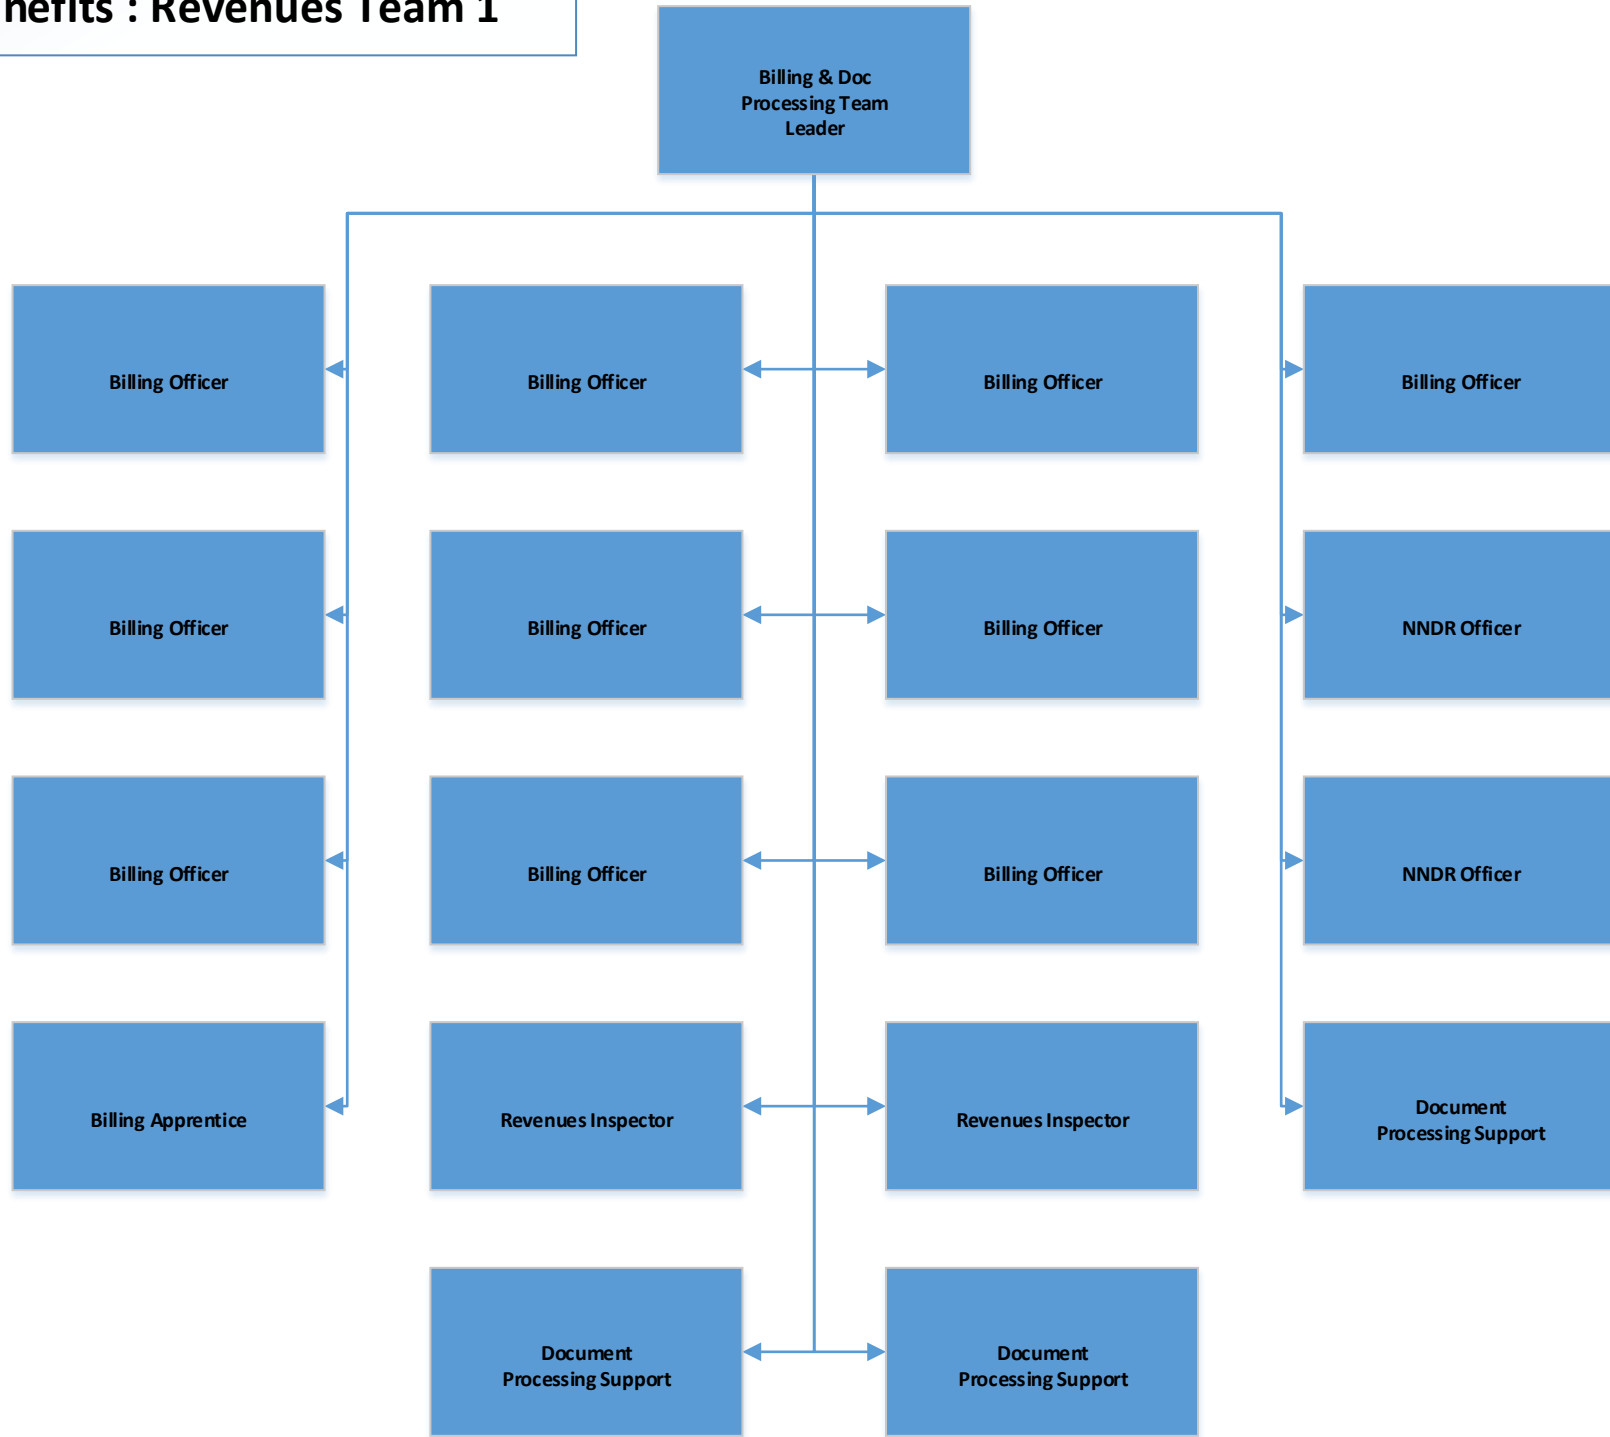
nefits : Revenues Team 1

Billing & Doc Processing Team Leader

Billing Officer

Billing Officer

Billing Officer

Billing Officer

Billing Officer

Billing Officer

Billing Officer

NNDR Officer

Billing Officer

Billing Officer

Billing Officer

NNDR Officer

Billing Apprentice

Revenues Inspector

Revenues Inspector

Document Processing Support

Document Processing Support

Document Processing Support